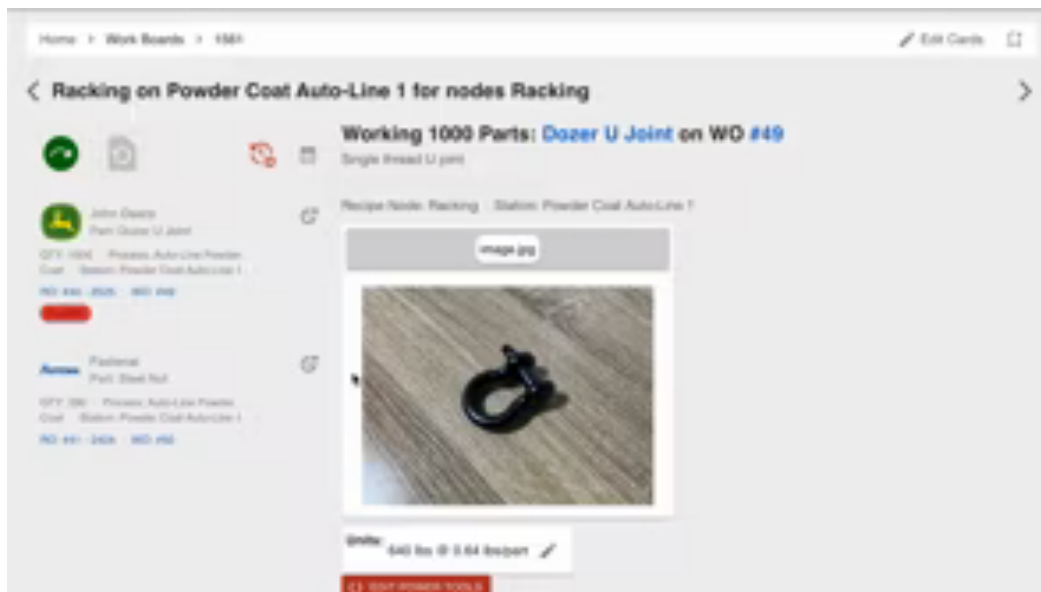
Home > Work Boards > 1561

Edit Cards

Racking on Powder Coat Auto-Line 1 for nodes Racking

Working 1000 Parts: Dozer U Joint on WO #49

Single thread U joint

Recipe Node: Racking · Station: Powder Coat Auto-Line 1

image.jpg

John Deere
Part: Dozer U Joint

QTY: 1000 · Process: Auto-Line Powder Coat · Station: Powder Coat Auto-Line 1

PO #40 · 2025 · WO #49

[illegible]

Fastenal
Part: Steel Nut

QTY: 390 · Process: Auto-Line Powder Coat · Station: Powder Coat Auto-Line 1

PO #41 · 2426 · WO #50

Units: 640 lbs @ 0.64 lbs/part

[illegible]